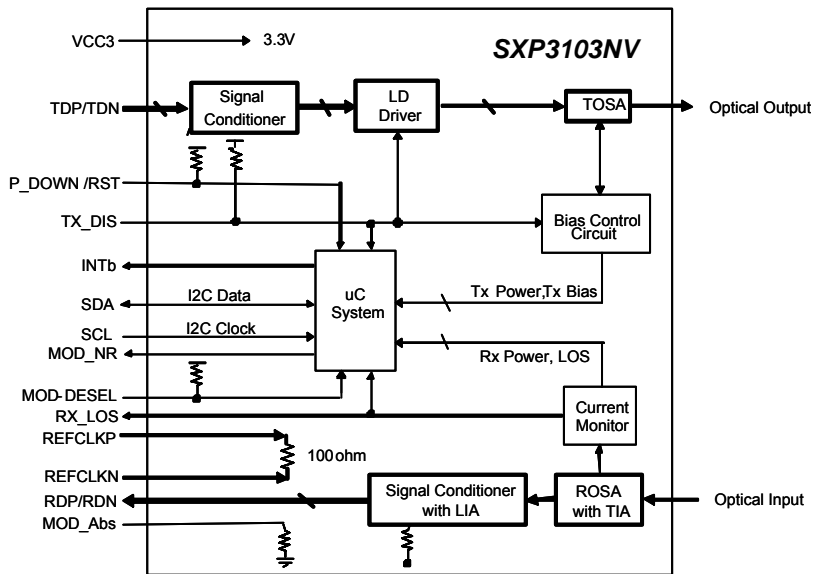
SXP3103NV

VCC3

3.3V

TDP/TDN

Signal Conditioner

LD Driver

TOSA

Optical Output

P_DOWN /RST

TX_DIS

Bias Control Circuit

INTb

SDA

I2C Data

uC System

Tx Power,Tx Bias

SCL

I2C Clock

MOD_NR

Rx Power, LOS

MOD-DESEL

RX_LOS

Current Monitor

REFCLKP

100ohm

REFCLKN

RDP/RDN

Signal Conditioner with LIA

ROSA with TIA

Optical Input

MOD_Abs